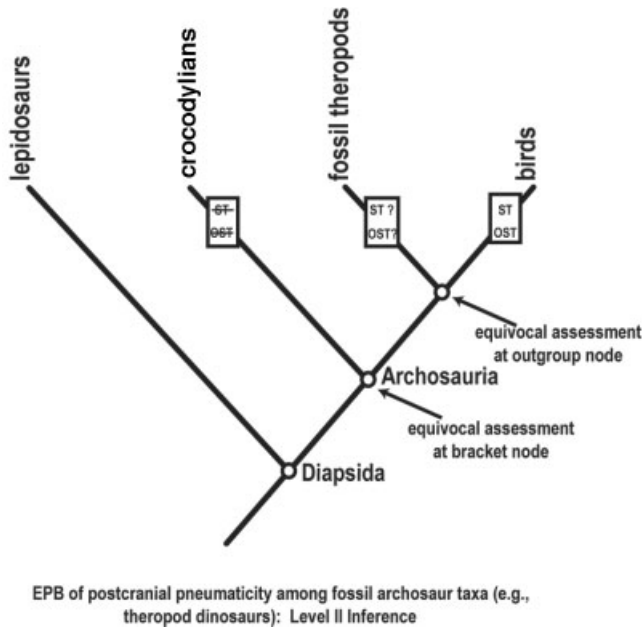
lepidosaurs

crocodylians

fossil theropods

birds

~~ST~~
~~OST~~

ST ?
OST?

ST
OST

equivocal assessment at outgroup node

Archosauria

equivocal assessment at bracket node

Diapsida

EPB of postcranial pneumaticity among fossil archosaur taxa (e.g., theropod dinosaurs): Level II Inference